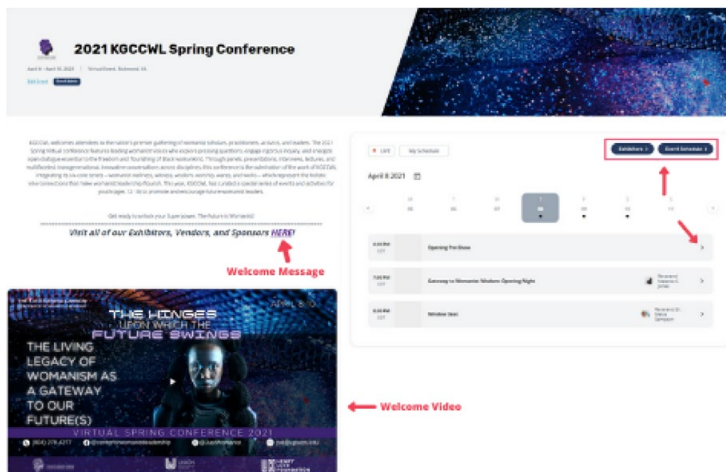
2021 KGCCWL Spring Conference

April 8 - April 10, 2021 | Virtual Event, Richmond, VA

Edit Event | Event Admin

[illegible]

Get ready to unlock your Super power. The Future is Womanist!

Visit all of our Exhibitors, Vendors, and Sponsors HERE!

Welcome Message

Live | My Schedule

Exhibitors > | Event Schedule >

April 8 2021

Opening the Doors

Gateway to Womanist Wisdom: Opening Night

Wisdom Seat

THE HINGES UPON WHICH THE FUTURE SWINGS

April 8-10

THE LIVING LEGACY OF WOMANISM AS A GATEWAY TO OUR FUTURE(S)

VIRTUAL SPRING CONFERENCE 2021

Welcome Video